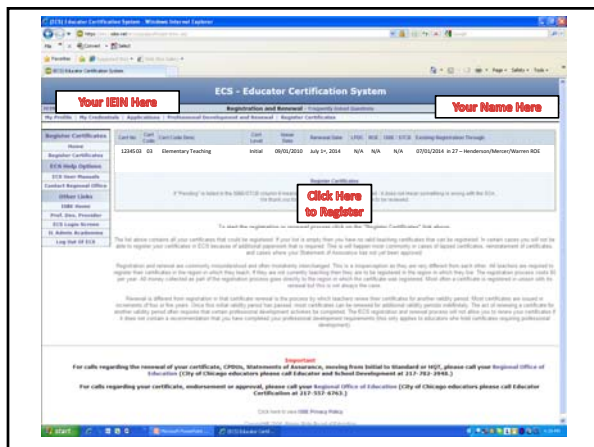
(ECS) Educator Certification System - Windows Internet Explorer

ECS - Educator Certification System

Your IEIN Here

Registration and Renewal - Frequently Asked Questions

Your Name Here

My Profile | My Credentials | Applications | Professional Development and Renewal | Register Certificates

Register Certificates
Home
Register Certificates
ECS Help Options
ECS User Manuals
Contact Regional Office
Other Links
ISBE Home
Prof. Dev. Provider
ECS Login Screen
IL Admin Academies
Log Out Of ECS

| Cert No | Cert Code | Cert Code Desc | Cert Level | Issue Date | Renewal Date | LPDC | RGE | ISBE | STCB | Existing Registration Through |
|---|---|---|---|---|---|---|---|---|---|---|
| 1234503 | 03 | Elementary Teaching | Initial | 09/01/2010 | July 1st, 2014 | N/A | N/A | N/A | | 07/01/2014 in 27 – Henderson/Mercer/Warren ROE |

Register Certificates

Click Here to Register

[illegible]

To start the registration or renewal process click on the "Register Certificates" link above.

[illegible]

Important
For calls regarding the renewal of your certificate, CPDUs, Statements of Assurance, moving from Initial to Standard or HQT, please call your Regional Office of Education (City of Chicago educators please call Educator and School Development at 217-782-2948.)

For calls regarding your certificate, endorsement or approval, please call your Regional Office of Education (City of Chicago educators please call Educator Certification at 217-557-6763.)

Click here to view ISBE Privacy Policy

start